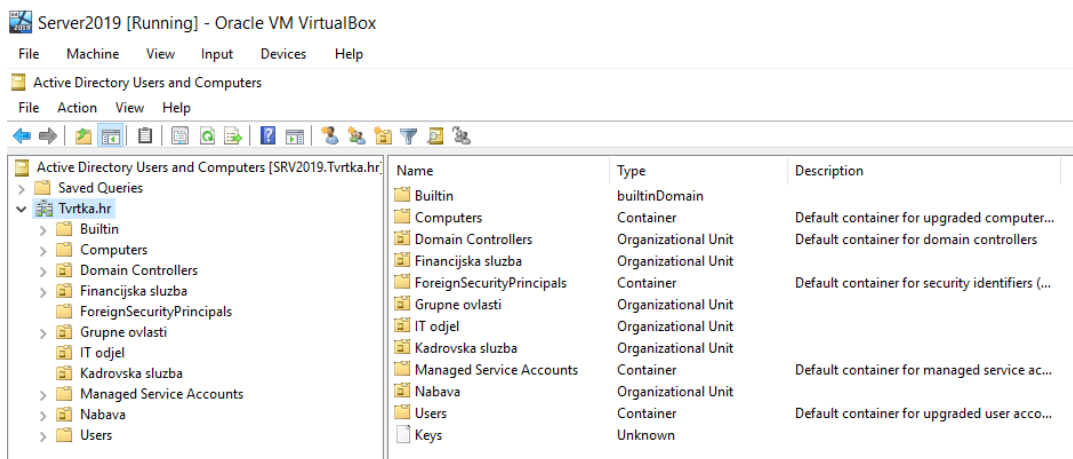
Server2019 [Running] - Oracle VM VirtualBox

File Machine View Input Devices Help

Active Directory Users and Computers

File Action View Help

Active Directory Users and Computers [SRV2019.Tvrtka.hr]
Saved Queries
Tvrtka.hr
Builtin
Computers
Domain Controllers
Financijska sluzba
ForeignSecurityPrincipals
Grupne ovlasti
IT odjel
Kadrovska sluzba
Managed Service Accounts
Nabava
Users

| Name | Type | Description |
|---|---|---|
| Builtin | builtinDomain | |
| Computers | Container | Default container for upgraded computer... |
| Domain Controllers | Organizational Unit | Default container for domain controllers |
| Financijska sluzba | Organizational Unit | |
| ForeignSecurityPrincipals | Container | Default container for security identifiers (... |
| Grupne ovlasti | Organizational Unit | |
| IT odjel | Organizational Unit | |
| Kadrovska sluzba | Organizational Unit | |
| Managed Service Accounts | Container | Default container for managed service ac... |
| Nabava | Organizational Unit | |
| Users | Container | Default container for upgraded user acco... |
| Keys | Unknown | |